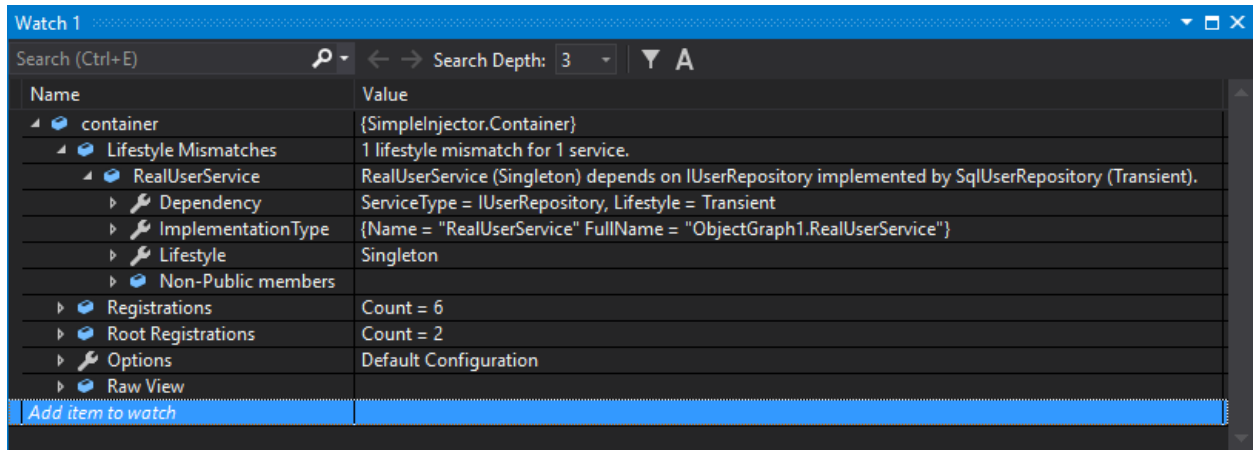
Watch 1

Search (Ctrl+E) Search Depth: 3

| Name | Value |
|---|---|
| container | {SimpleInjector.Container} |
| Lifestyle Mismatches | 1 lifestyle mismatch for 1 service. |
| RealUserService | RealUserService (Singleton) depends on IUserRepository implemented by SqlUserRepository (Transient). |
| Dependency | ServiceType = IUserRepository, Lifestyle = Transient |
| ImplementationType | {Name = "RealUserService" FullName = "ObjectGraph1.RealUserService"} |
| Lifestyle | Singleton |
| Non-Public members | |
| Registrations | Count = 6 |
| Root Registrations | Count = 2 |
| Options | Default Configuration |
| Raw View | |
| Add item to watch | |